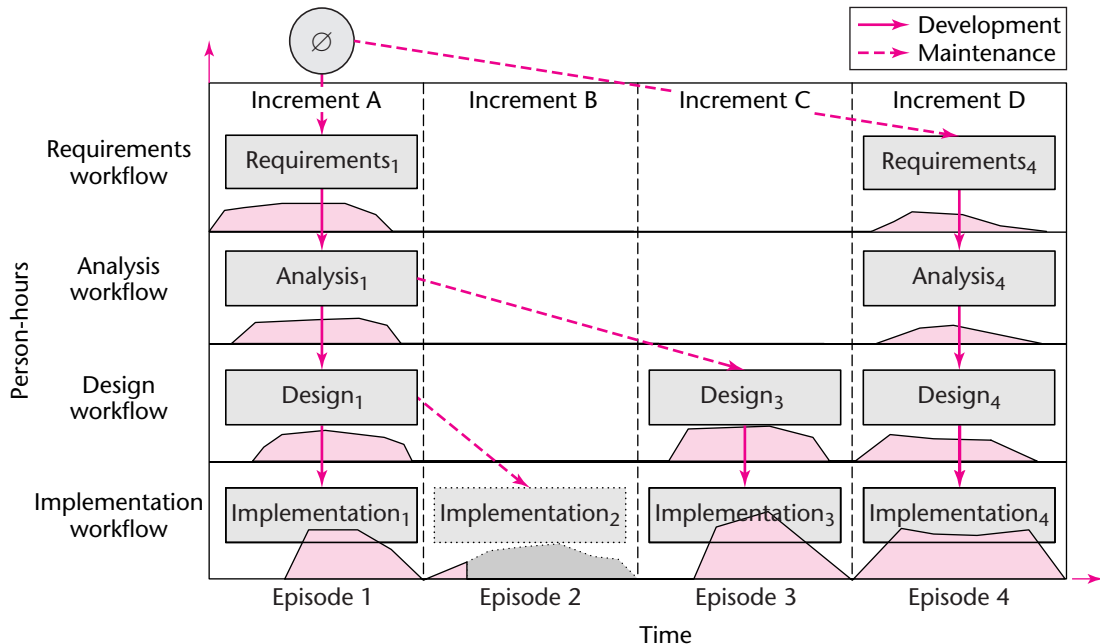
Development
Maintenance

$\varnothing$

Increment A
Increment B
Increment C
Increment D

Requirements workflow
Requirements$_1$
Requirements$_4$

Analysis workflow
Analysis$_1$
Analysis$_4$

Design workflow
Design$_1$
Design$_3$
Design$_4$

Implementation workflow
Implementation$_1$
Implementation$_2$
Implementation$_3$
Implementation$_4$

Person-hours

Episode 1
Episode 2
Episode 3
Episode 4

Time